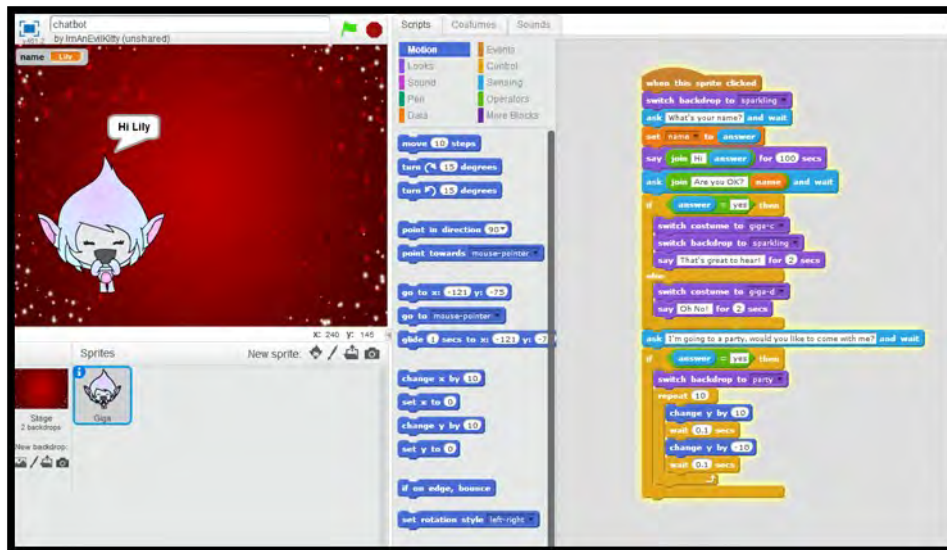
chatbot
by ImAnEvilKitty (unshared)

name Lily

Hi Lily

x: 240 y: 145

Sprites

New sprite:

Stage
2 backdrops

New backdrop:

Giga

Scripts Costumes Sounds

Motion
Looks
Sound
Pen
Data
Events
Control
Sensing
Operators
More Blocks

move 10 steps
turn 15 degrees
turn 15 degrees
point in direction 90
point towards mouse-pointer
go to x: -121 y: -75
go to mouse-pointer
glide 1 secs to x: -121 y: -7
change x by 10
set x to 0
change y by 10
set y to 0
if on edge, bounce
set rotation style left-right

when this sprite clicked
switch backdrop to sparkling
ask What's your name? and wait
set name to answer
say join Hi answer for 100 secs
ask join Are you OK? name and wait
if answer = yes then
switch costume to giga-c
switch backdrop to sparkling
say That's great to hear! for 2 secs
else
switch costume to giga-d
say Oh No! for 2 secs
ask I'm going to a party, would you like to come with me? and wait
if answer = yes then
switch backdrop to party
repeat 10
change y by 10
wait 0.1 secs
change y by -10
wait 0.1 secs